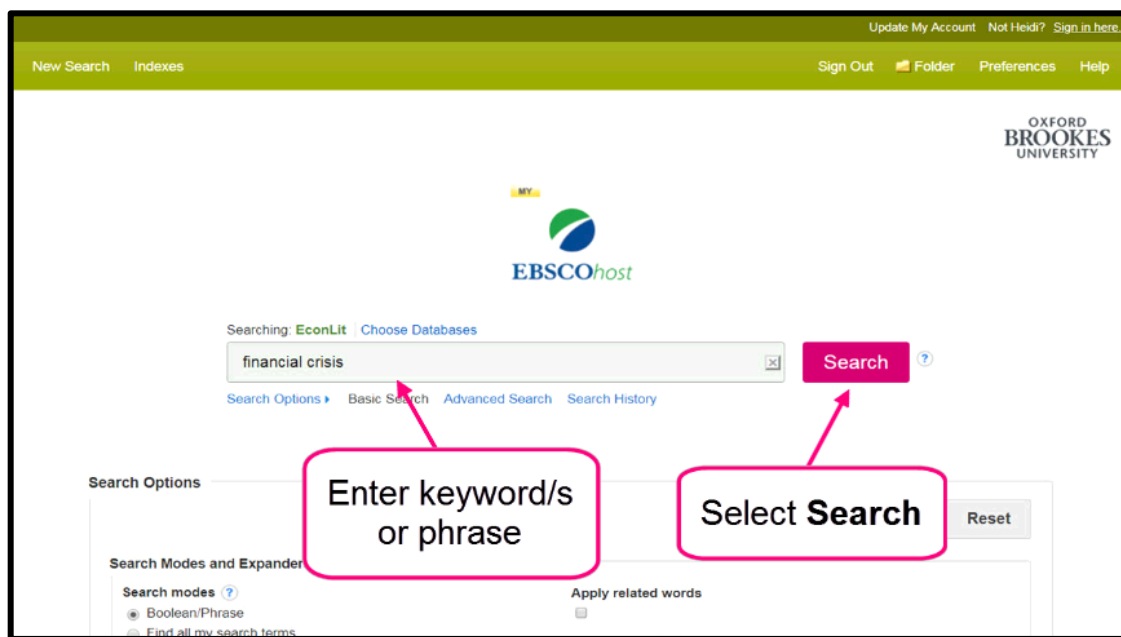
Update My Account Not Heidi? Sign in here

New Search Indexes

Sign Out Folder Preferences Help

OXFORD BROOKES UNIVERSITY

MY

EBSCOhost

Searching: EconLit Choose Databases

financial crisis

Search ?

Search Options ▸ Basic Search Advanced Search Search History

Enter keyword/s or phrase

Select **Search**

Search Options

Reset

Search Modes and Expander

Search modes ?

Boolean/Phrase

Find all my search terms

Apply related words